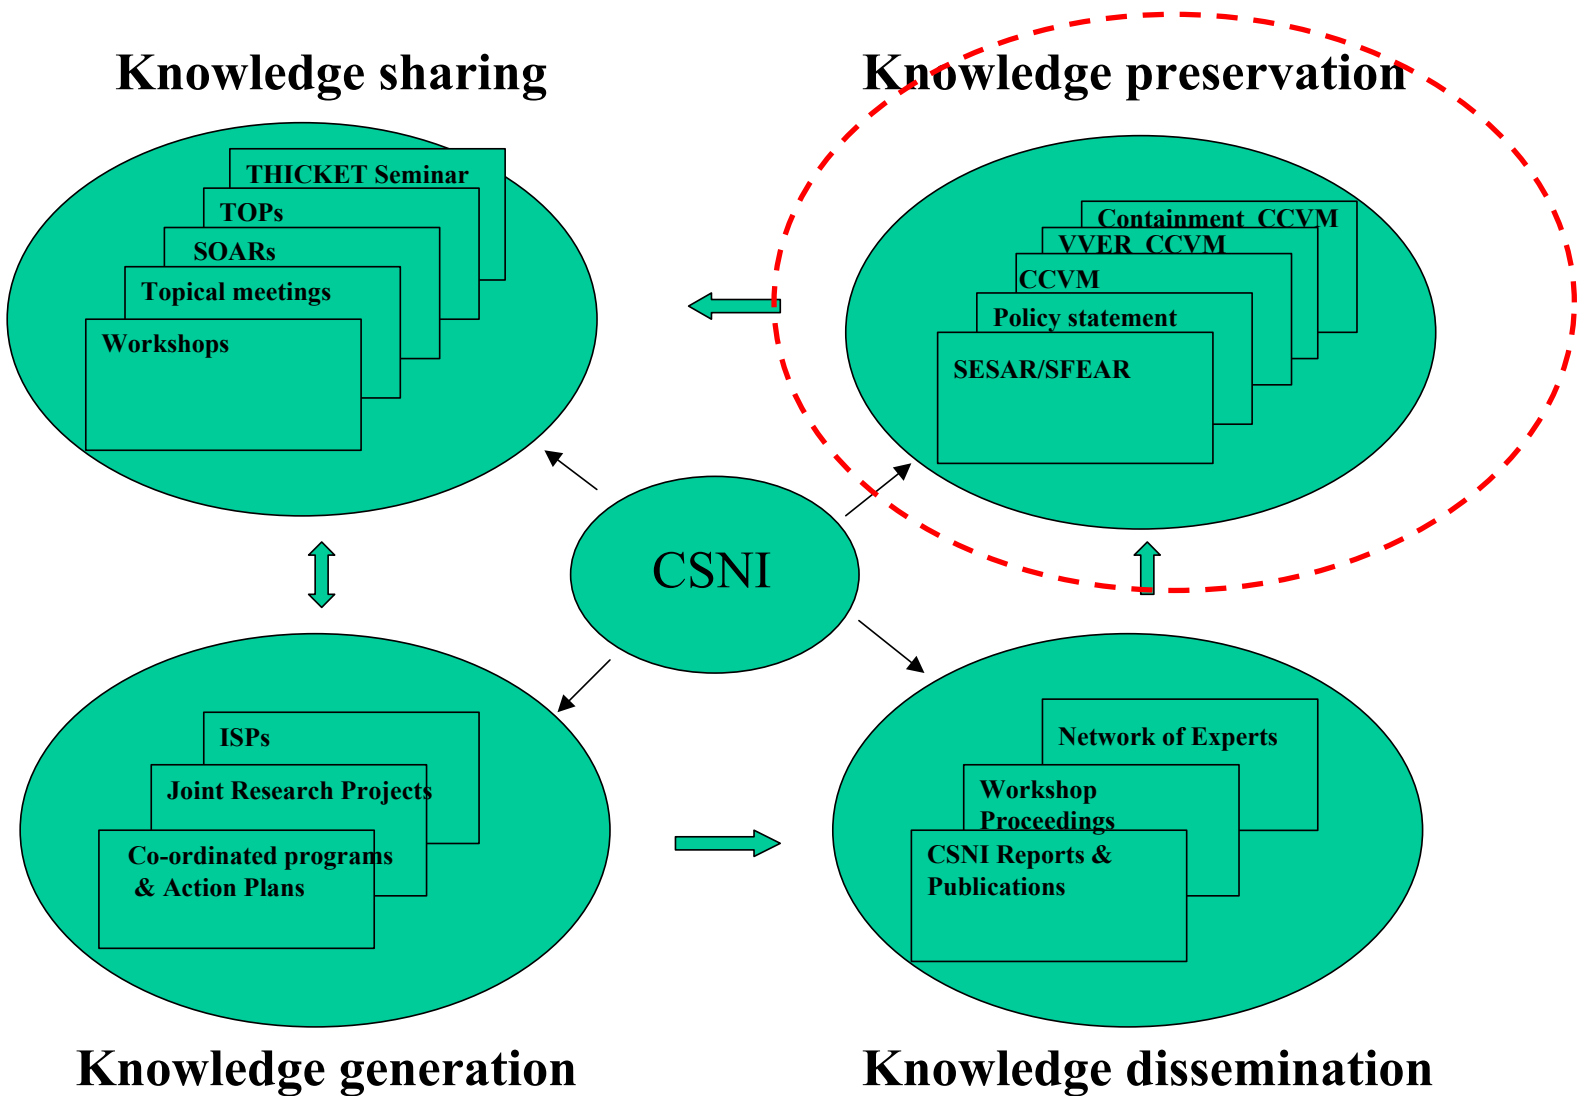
Knowledge sharing

THICKET Seminar

TOPs

SOARs

Topical meetings

Workshops

Knowledge preservation

Containment CCVM

VVER CCVM

CCVM

Policy statement

SESAR/SFEAR

CSNI

ISPs

Joint Research Projects

Co-ordinated programs & Action Plans

Knowledge generation

Network of Experts

Workshop Proceedings

CSNI Reports & Publications

Knowledge dissemination